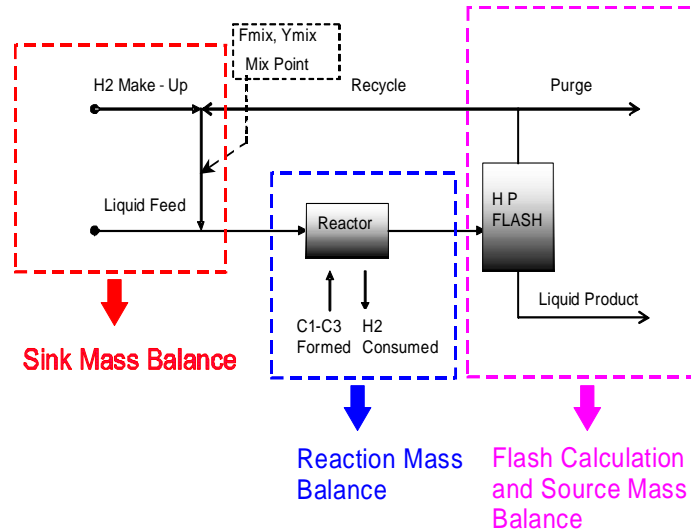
Fmix, Ymix

Mix Point

H2 Make - Up

Recycle

Purge

Liquid Feed

Reactor

H P FLASH

Liquid Product

C1-C3 Formed

H2 Consumed

Sink Mass Balance

Reaction Mass Balance

Flash Calculation and Source Mass Balance